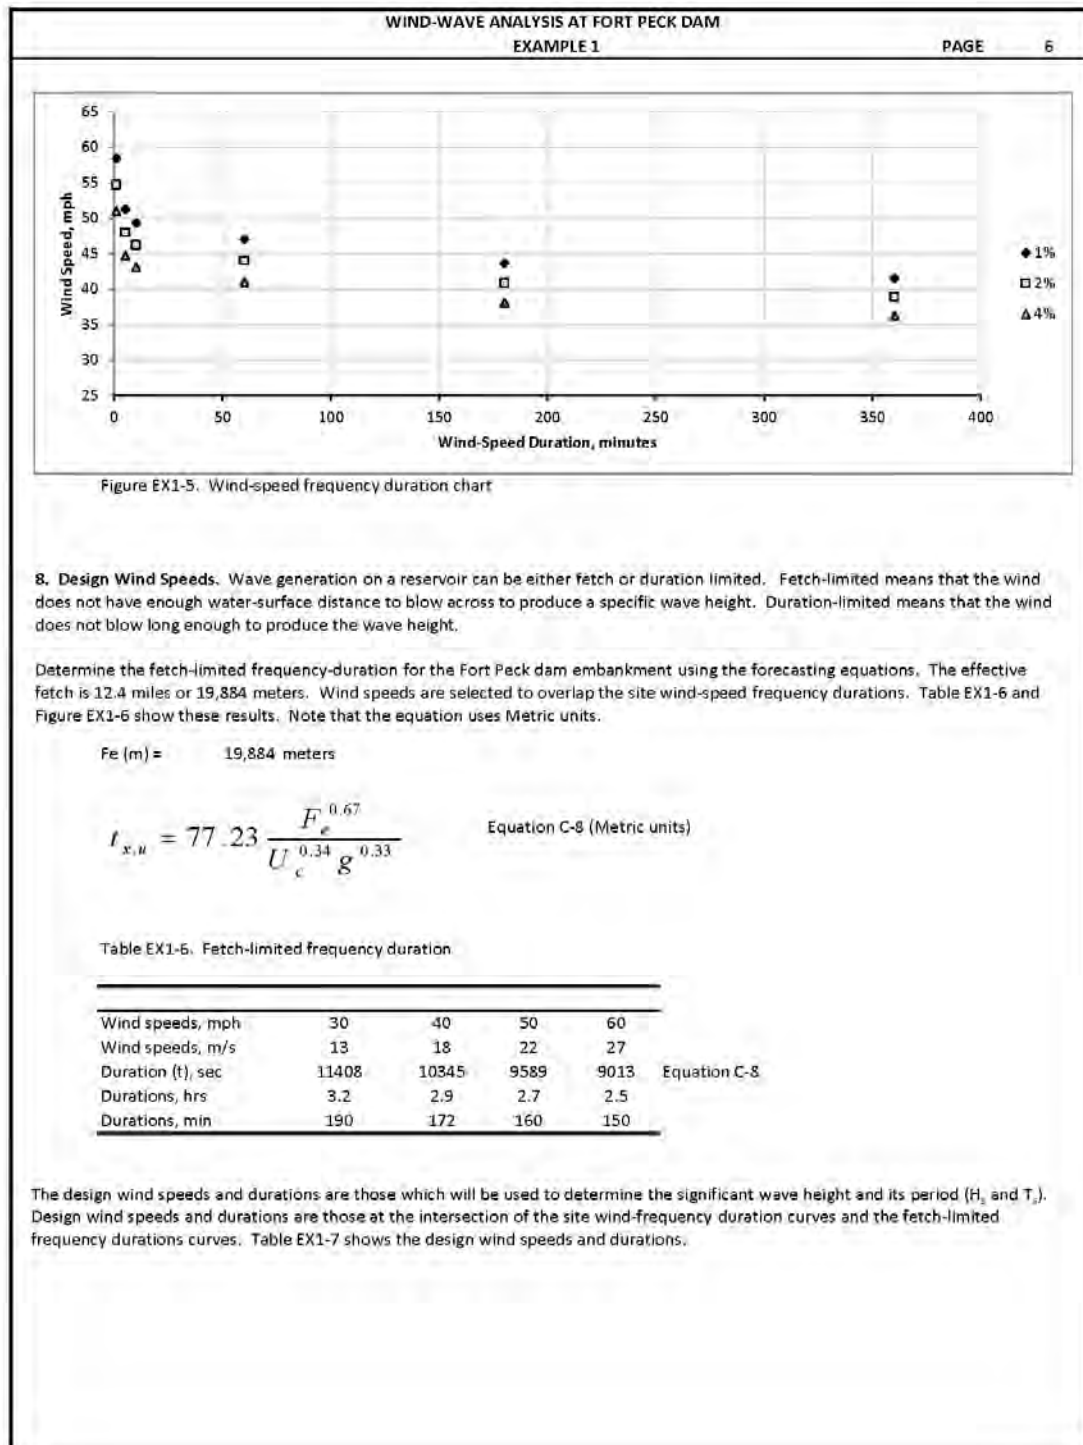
WIND-WAVE ANALYSIS AT FORT PECK DAM
EXAMPLE 1
PAGE 6

65
60
55
50
45
40
35
30
25
Wind Speed, mph
0 50 100 150 200 250 300 350 400
Wind-Speed Duration, minutes
1%
2%
4%

Figure EX1-5. Wind-speed frequency duration chart

8. Design Wind Speeds. Wave generation on a reservoir can be either fetch or duration limited. Fetch-limited means that the wind does not have enough water-surface distance to blow across to produce a specific wave height. Duration-limited means that the wind does not blow long enough to produce the wave height.

Determine the fetch-limited frequency-duration for the Fort Peck dam embankment using the forecasting equations. The effective fetch is 12.4 miles or 19,884 meters. Wind speeds are selected to overlap the site wind-speed frequency durations. Table EX1-6 and Figure EX1-6 show these results. Note that the equation uses Metric units.

Fe (m) = 19,884 meters

$t_{x,u} = 77.23 \frac{F_e^{0.67}}{U_c^{0.34} g^{0.33}}$ Equation C-8 (Metric units)

Table EX1-6. Fetch-limited frequency duration

| Wind speeds, mph | 30 | 40 | 50 | 60 | |
|---|---|---|---|---|---|
| Wind speeds, m/s | 13 | 18 | 22 | 27 | |
| Duration (t), sec | 11408 | 10345 | 9589 | 9013 | Equation C-8 |
| Durations, hrs | 3.2 | 2.9 | 2.7 | 2.5 | |
| Durations, min | 190 | 172 | 160 | 150 | |

The design wind speeds and durations are those which will be used to determine the significant wave height and its period ($H_s$ and $T_s$). Design wind speeds and durations are those at the intersection of the site wind-frequency duration curves and the fetch-limited frequency durations curves. Table EX1-7 shows the design wind speeds and durations.